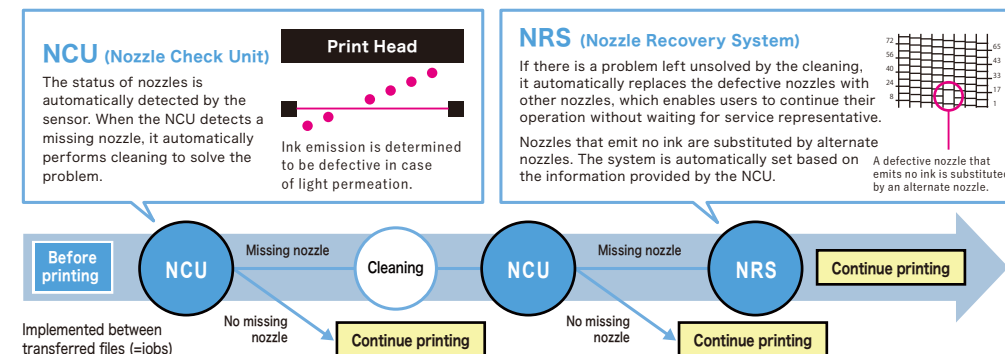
NCU (Nozzle Check Unit)

The status of nozzles is automatically detected by the sensor. When the NCU detects a missing nozzle, it automatically performs cleaning to solve the problem.

Print Head

Ink emission is determined to be defective in case of light permeation.

NRS (Nozzle Recovery System)

If there is a problem left unsolved by the cleaning, it automatically replaces the defective nozzles with other nozzles, which enables users to continue their operation without waiting for service representative.

Nozzles that emit no ink are substituted by alternate nozzles. The system is automatically set based on the information provided by the NCU.

72
56
40
24
8

65
49
33
17
1

A defective nozzle that emits no ink is substituted by an alternate nozzle.

Before printing

NCU

Missing nozzle

Cleaning

NCU

Missing nozzle

NRS

Continue printing

No missing nozzle

Continue printing

No missing nozzle

Continue printing

Implemented between transferred files (=jobs)